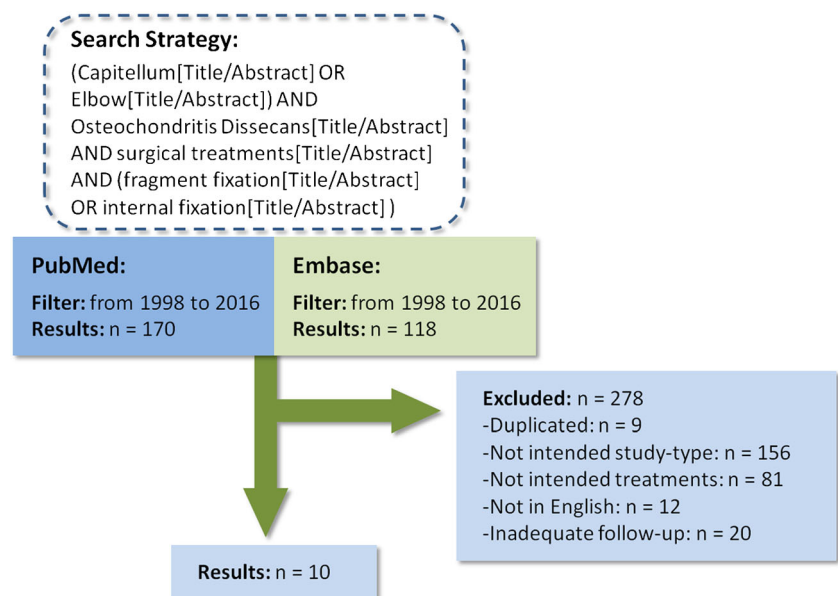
Search Strategy:
(Capitellum[Title/Abstract] OR Elbow[Title/Abstract]) AND Osteochondritis Dissecans[Title/Abstract] AND surgical treatments[Title/Abstract] AND (fragment fixation[Title/Abstract] OR internal fixation[Title/Abstract] )

PubMed:
Filter: from 1998 to 2016
Results: n = 170

Embase:
Filter: from 1998 to 2016
Results: n = 118

Excluded: n = 278
-Duplicated: n = 9
-Not intended study-type: n = 156
-Not intended treatments: n = 81
-Not in English: n = 12
-Inadequate follow-up: n = 20

Results: n = 10